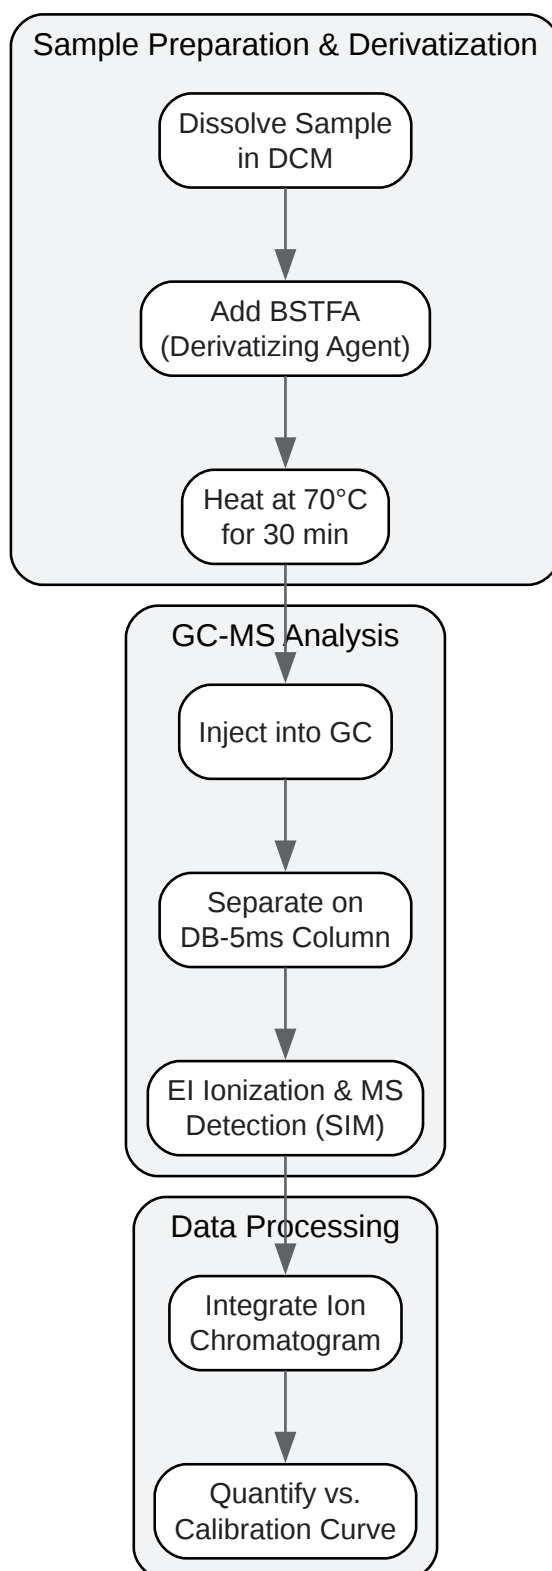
Sample Preparation & Derivatization

Dissolve Sample in DCM

Add BSTFA (Derivatizing Agent)

Heat at 70°C for 30 min

GC-MS Analysis

Inject into GC

Separate on DB-5ms Column

EI Ionization & MS Detection (SIM)

Data Processing

Integrate Ion Chromatogram

Quantify vs. Calibration Curve